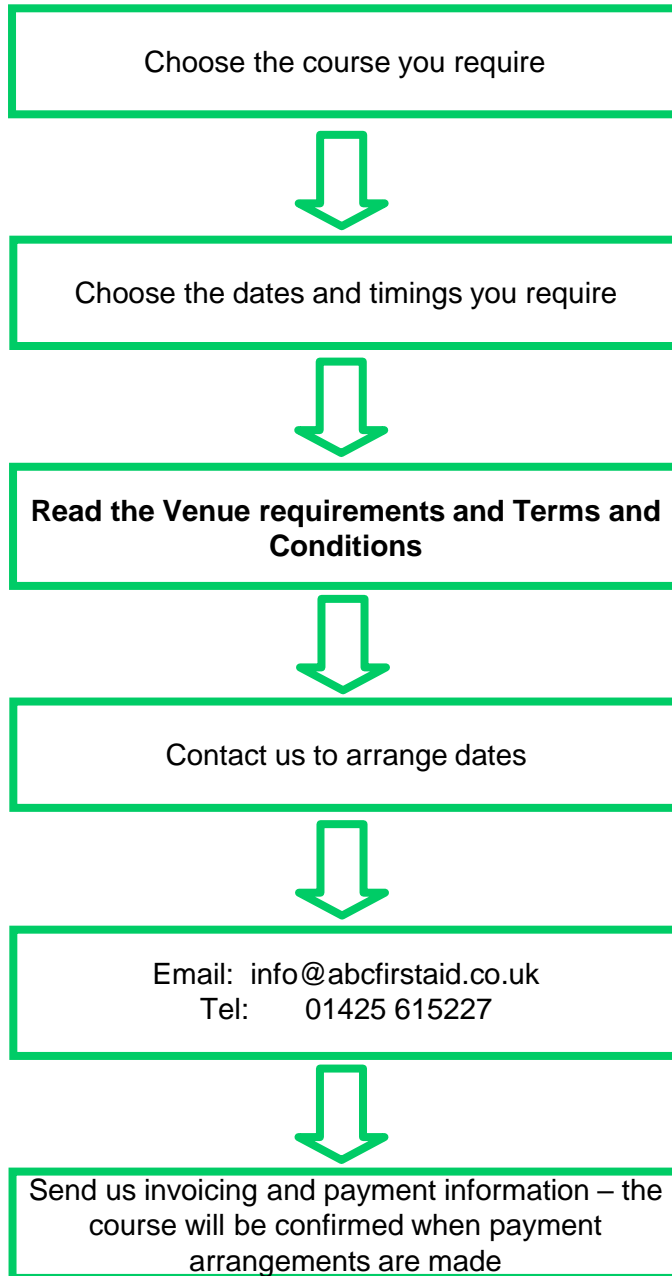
Choose the course you require

Choose the dates and timings you require

**Read the Venue requirements and Terms and Conditions**

Contact us to arrange dates

Email: info@abcfirstaid.co.uk
Tel: 01425 615227

Send us invoicing and payment information – the course will be confirmed when payment arrangements are made